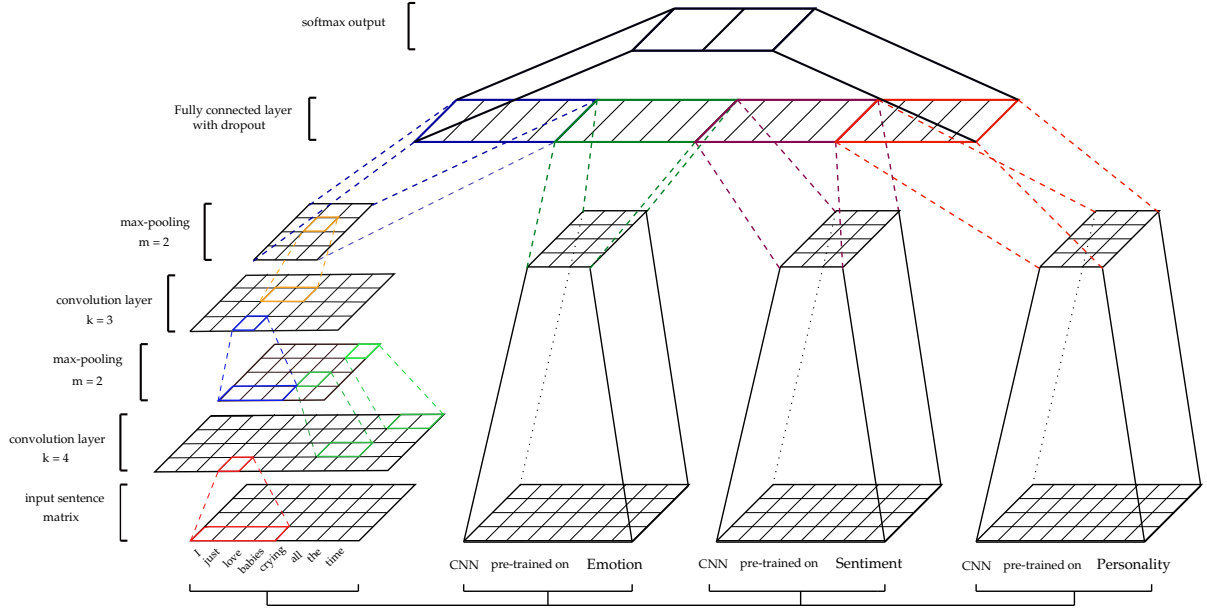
softmax output

Fully connected layer with dropout

max-pooling
m = 2

convolution layer
k = 3

max-pooling
m = 2

convolution layer
k = 4

input sentence matrix

I just love babies crying all the time

CNN pre-trained on Emotion

CNN pre-trained on Sentiment

CNN pre-trained on Personality